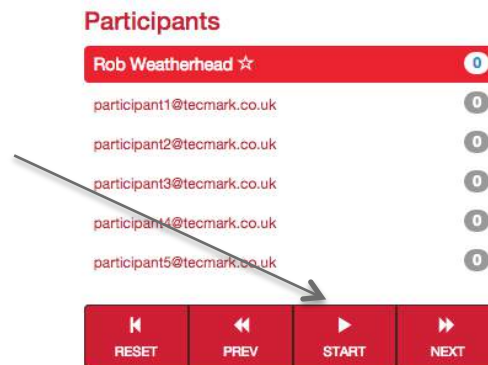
Participants

Rob Weatherhead ☆ 0

participant1@tecmark.co.uk 0

participant2@tecmark.co.uk 0

participant3@tecmark.co.uk 0

participant4@tecmark.co.uk 0

participant5@tecmark.co.uk 0

RESET PREV START NEXT